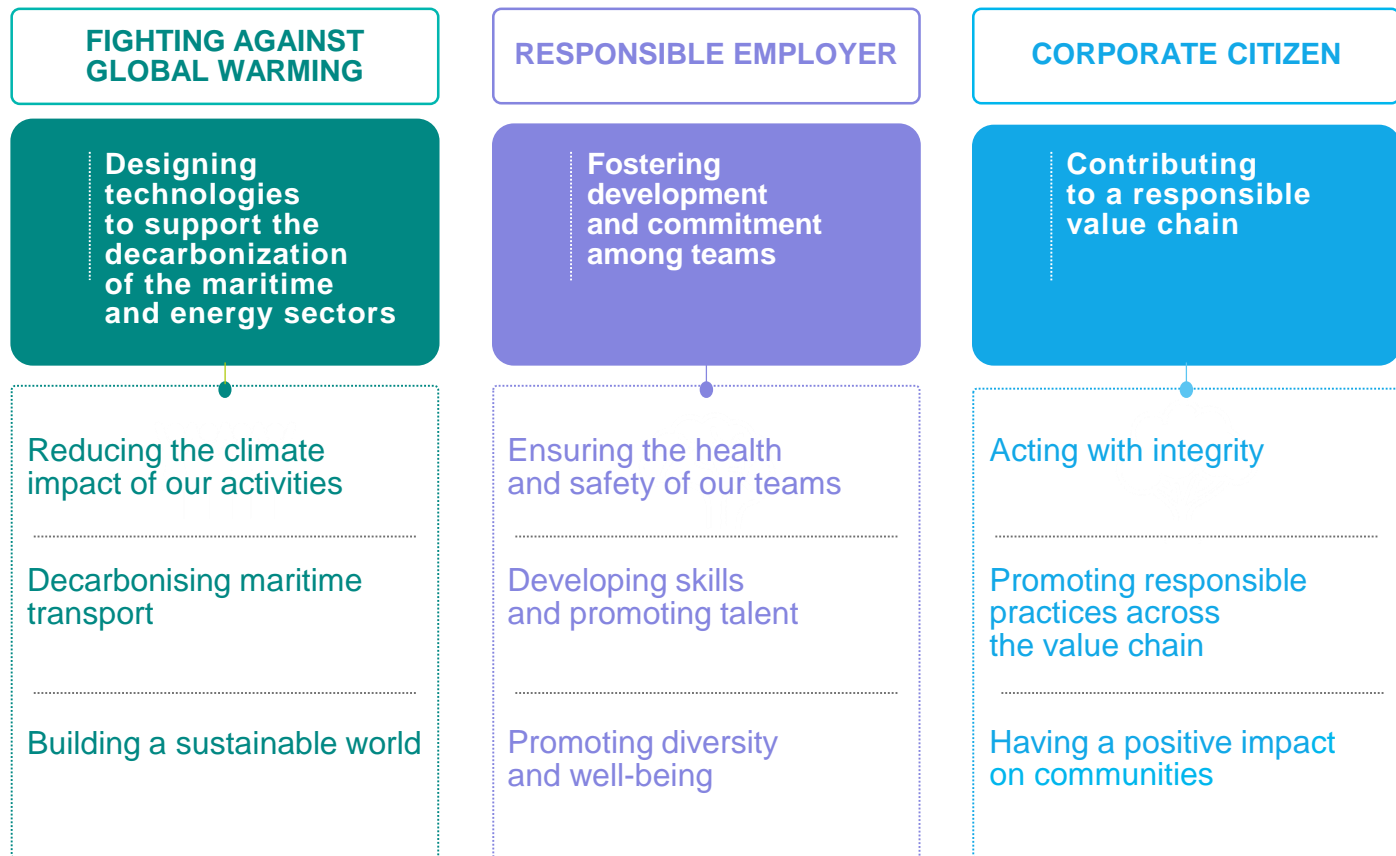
FIGHTING AGAINST GLOBAL WARMING

Designing technologies to support the decarbonization of the maritime and energy sectors

Reducing the climate impact of our activities

Decarbonising maritime transport

Building a sustainable world

RESPONSIBLE EMPLOYER

Fostering development and commitment among teams

Ensuring the health and safety of our teams

Developing skills and promoting talent

Promoting diversity and well-being

CORPORATE CITIZEN

Contributing to a responsible value chain

Acting with integrity

Promoting responsible practices across the value chain

Having a positive impact on communities